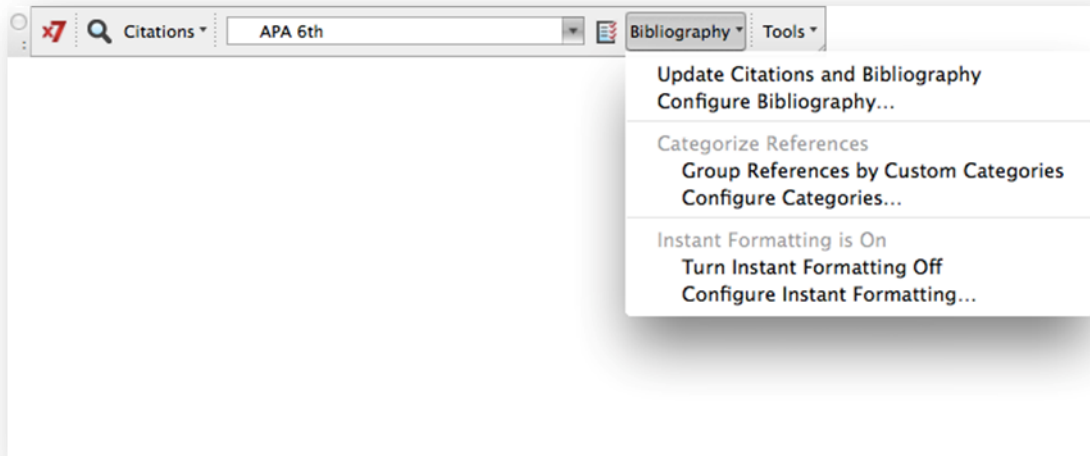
x7 Citations APA 6th Bibliography Tools

Update Citations and Bibliography
Configure Bibliography...

Categorize References
Group References by Custom Categories
Configure Categories...

Instant Formatting is On
Turn Instant Formatting Off
Configure Instant Formatting...